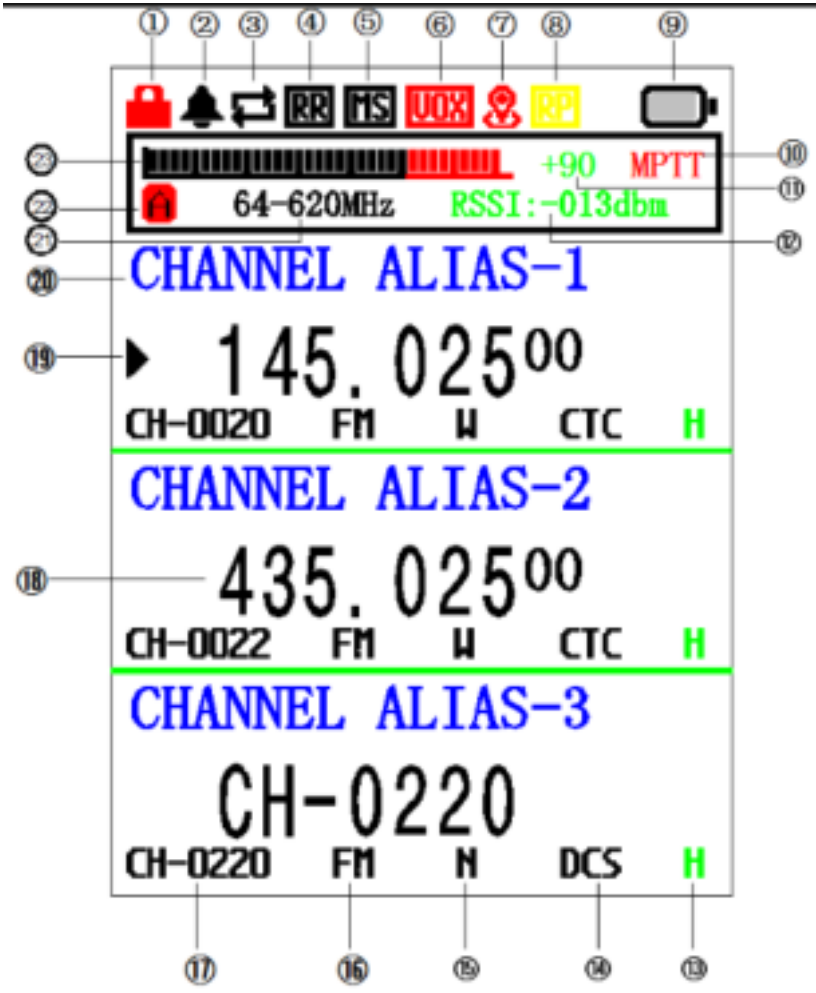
① ② ③ ④ ⑤ ⑥ ⑦ ⑧ ⑨

RR MS VOX RP

㉓ +90 MPTT ⑩

⑪

㉒ A 64-620MHz RSSI:-013dbm

㉑ ⑫

⑳ CHANNEL ALIAS-1

⑲ 145.025$^{00}$

CH-0020 FM W CTC H

CHANNEL ALIAS-2

⑱ 435.025$^{00}$

CH-0022 FM W CTC H

CHANNEL ALIAS-3

CH-0220

CH-0220 FM N DCS H

⑰ ⑯ ⑮ ⑭ ⑬